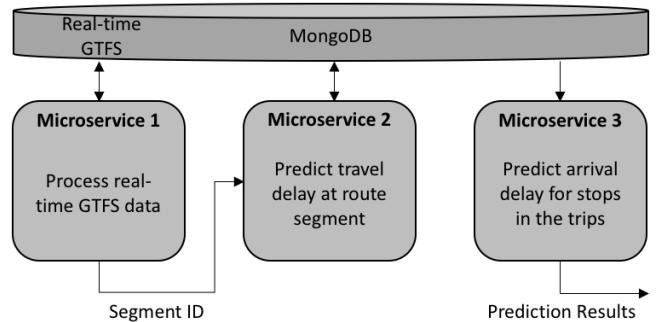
Real-time GTFS

MongoDB

Microservice 1

Process real-time GTFS data

Microservice 2

Predict travel delay at route segment

Microservice 3

Predict arrival delay for stops in the trips

Segment ID

Prediction Results